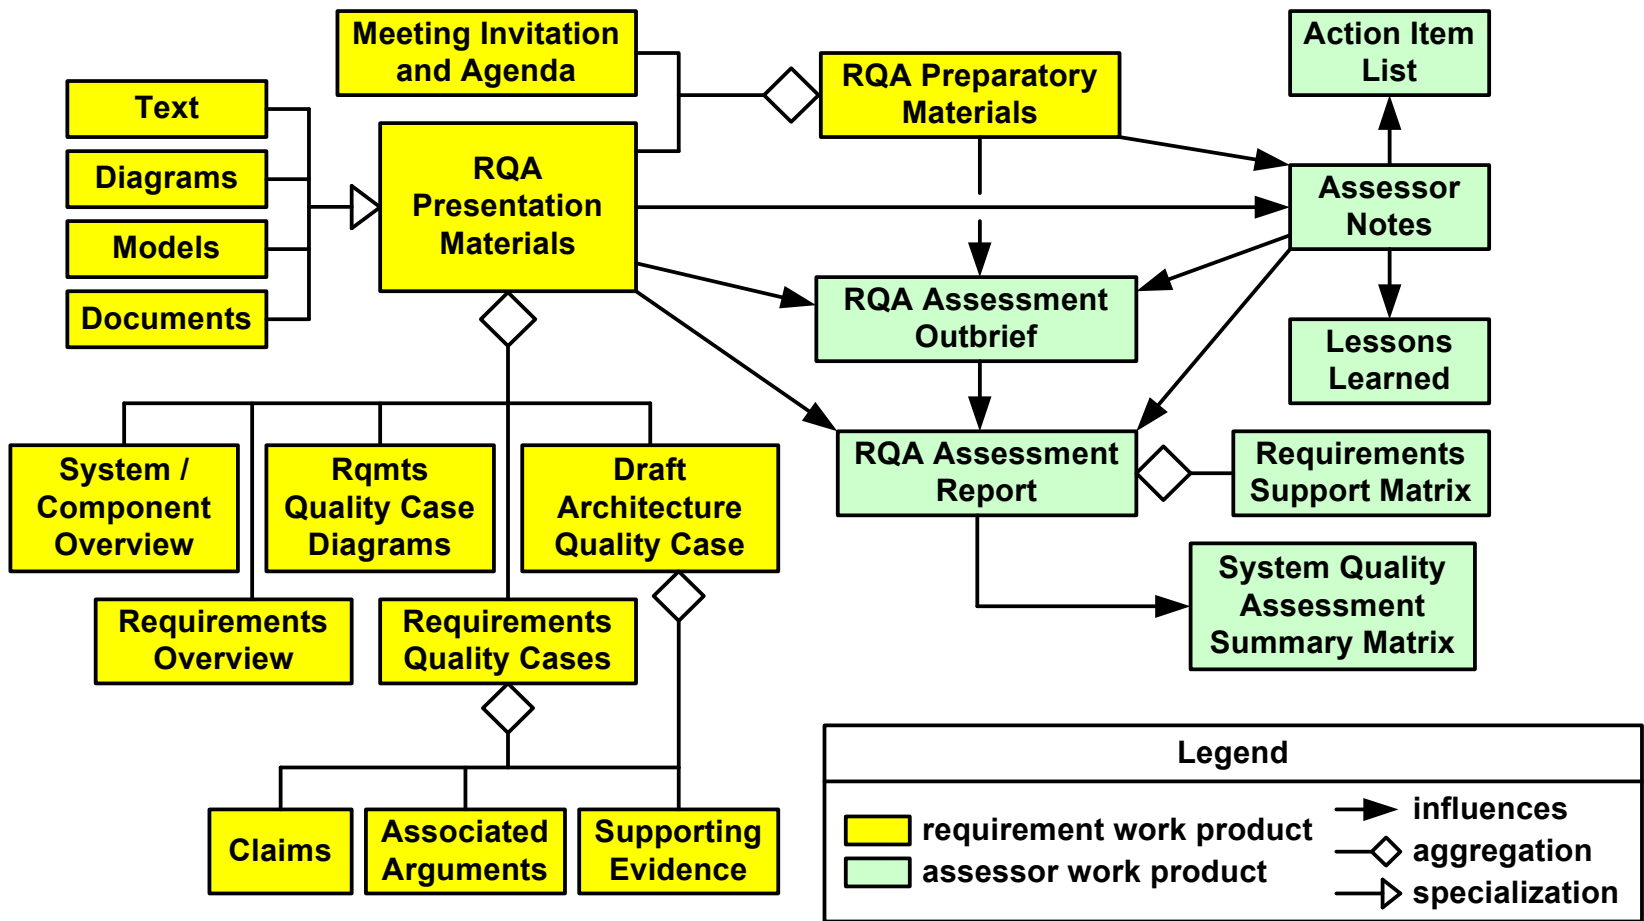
Meeting Invitation and Agenda

Text

Diagrams

Models

Documents

RQA Presentation Materials

RQA Preparatory Materials

Action Item List

Assessor Notes

RQA Assessment Outbrief

Lessons Learned

RQA Assessment Report

Requirements Support Matrix

System / Component Overview

Rqmts Quality Case Diagrams

Draft Architecture Quality Case

Requirements Overview

Requirements Quality Cases

System Quality Assessment Summary Matrix

Claims

Associated Arguments

Supporting Evidence

Legend

requirement work product

assessor work product

influences

aggregation

specialization